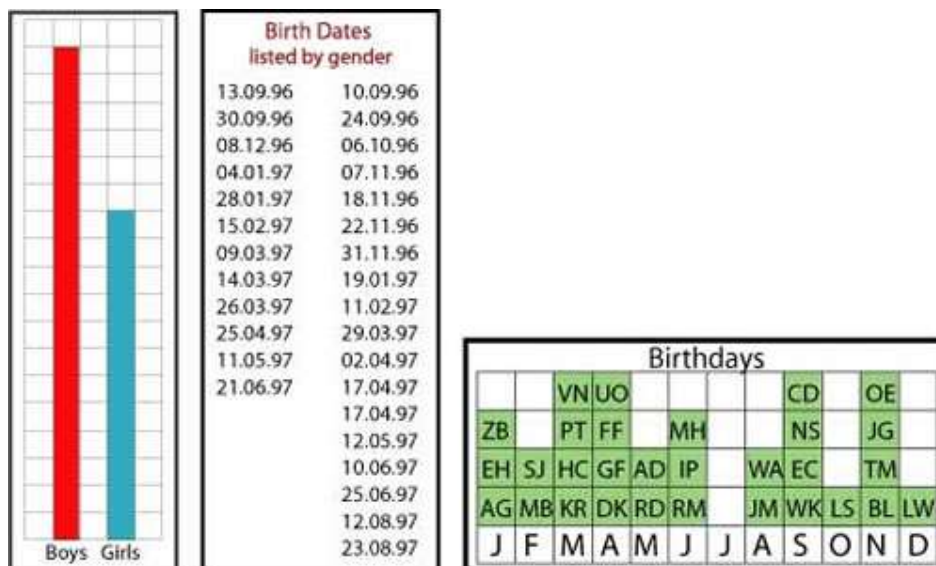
Boys Girls

Birth Dates
listed by gender

| | |
|---|---|
| 13.09.96 | 10.09.96 |
| 30.09.96 | 24.09.96 |
| 08.12.96 | 06.10.96 |
| 04.01.97 | 07.11.96 |
| 28.01.97 | 18.11.96 |
| 15.02.97 | 22.11.96 |
| 09.03.97 | 31.11.96 |
| 14.03.97 | 19.01.97 |
| 26.03.97 | 11.02.97 |
| 25.04.97 | 29.03.97 |
| 11.05.97 | 02.04.97 |
| 21.06.97 | 17.04.97 |
| | 17.04.97 |
| | 12.05.97 |
| | 10.06.97 |
| | 25.06.97 |
| | 12.08.97 |
| | 23.08.97 |

Birthdays

| | | | | | | | | | | | |
|---|---|---|---|---|---|---|---|---|---|---|---|
| | | VN | UO | | | | | CD | | OE | |
| ZB | | PT | FF | | MH | | | NS | | JG | |
| EH | SJ | HC | GF | AD | IP | | WA | EC | | TM | |
| AG | MB | KR | DK | RD | RM | | JM | WK | LS | BL | LW |
| J | F | M | A | M | J | J | A | S | O | N | D |